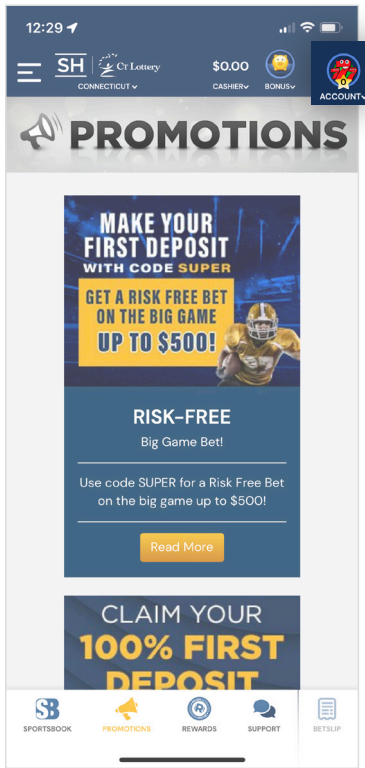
12:29

SH | CT Lottery
CONNECTICUT

$0.00
CASHIER

BONUS

ACCOUNT

PROMOTIONS

MAKE YOUR FIRST DEPOSIT WITH CODE SUPER

GET A RISK FREE BET ON THE BIG GAME UP TO $500!

RISK-FREE

Big Game Bet!

Use code SUPER for a Risk Free Bet on the big game up to $500!

Read More

CLAIM YOUR 100% FIRST DEPOSIT

SPORTSBOOK

PROMOTIONS

REWARDS

SUPPORT

BETSLIP